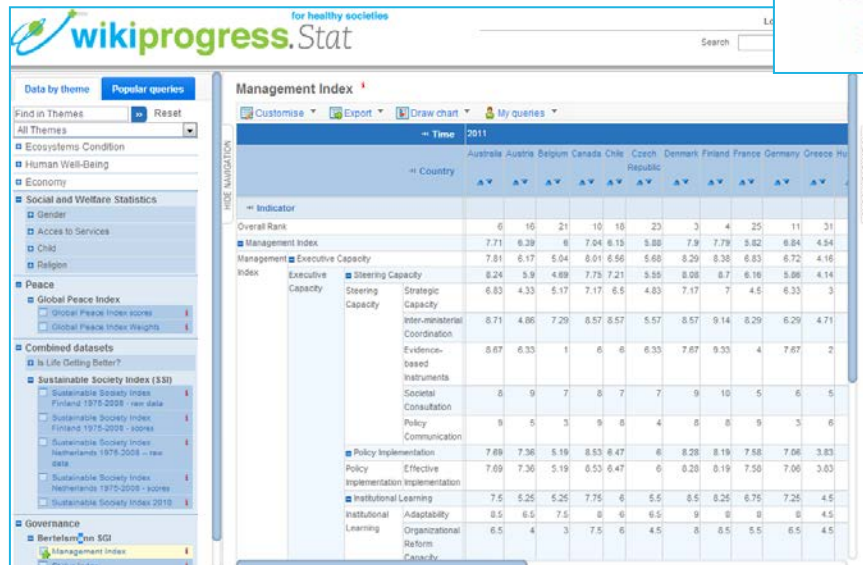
wikiprogress.Stat

for healthy societies

Lo

Search

Data by theme | Popular queries

Find in Themes » Reset

All Themes

Ecosystems Condition
Human Well-Being
Economy
Social and Welfare Statistics
Gender
Access to Services
Child
Religion
Peace
Global Peace Index
Global Peace Index scores
Global Peace Index Weights
Combined datasets
Is Life Getting Better?
Sustainable Society Index (SSI)
Sustainable Society Index Finland 1975-2008 - raw data
Sustainable Society Index Finland 1975-2008 - scores
Sustainable Society Index Netherlands 1975-2008 -- raw data
Sustainable Society Index Netherlands 1975-2008 - scores
Sustainable Society Index 2010
Governance
Bertelsmann SGI
Management Index

HIDE NAVIGATION

Management Index

Customise | Export | Draw chart | My queries

| | | | Time | 2011 | | | | | | | | | | | |
|---|---|---|---|---|---|---|---|---|---|---|---|---|---|---|---|
| | | | Country | Australia | Austria | Belgium | Canada | Chile | Czech Republic | Denmark | Finland | France | Germany | Greece | Hu |
| Indicator | | | | | | | | | | | | | | | |
| Overall Rank | | | | 6 | 16 | 21 | 10 | 18 | 23 | 3 | 4 | 25 | 11 | 31 | |
| Management Index | | | | 7.71 | 6.39 | 6 | 7.04 | 6.15 | 5.88 | 7.9 | 7.79 | 5.82 | 6.84 | 4.54 | |
| Management Index | Executive Capacity | | | 7.81 | 6.17 | 5.04 | 8.01 | 6.56 | 5.68 | 8.29 | 8.38 | 6.83 | 6.72 | 4.16 | |
| | Executive Capacity | Steering Capacity | | 8.24 | 5.9 | 4.69 | 7.75 | 7.21 | 5.55 | 8.08 | 8.7 | 6.16 | 5.86 | 4.14 | |
| | | Steering Capacity | Strategic Capacity | 6.83 | 4.33 | 5.17 | 7.17 | 6.5 | 4.83 | 7.17 | 7 | 4.5 | 6.33 | 3 | |
| | | | Inter-ministerial Coordination | 8.71 | 4.86 | 7.29 | 8.57 | 8.57 | 5.57 | 8.57 | 9.14 | 8.29 | 6.29 | 4.71 | |
| | | | Evidence-based Instruments | 8.67 | 6.33 | 1 | 6 | 6 | 6.33 | 7.67 | 9.33 | 4 | 7.67 | 2 | |
| | | | Societal Consultation | 8 | 9 | 7 | 8 | 7 | 7 | 9 | 10 | 5 | 6 | 5 | |
| | | | Policy Communication | 9 | 5 | 3 | 9 | 8 | 4 | 8 | 8 | 9 | 3 | 6 | |
| | | Policy Implementation | | 7.69 | 7.36 | 5.19 | 8.53 | 6.47 | 6 | 8.28 | 8.19 | 7.58 | 7.06 | 3.83 | |
| | | Policy Implementation | Effective Implementation | 7.69 | 7.36 | 5.19 | 8.53 | 6.47 | 6 | 8.28 | 8.19 | 7.58 | 7.06 | 3.83 | |
| | | Institutional Learning | | 7.5 | 5.25 | 5.25 | 7.75 | 6 | 5.5 | 8.5 | 8.25 | 6.75 | 7.25 | 4.5 | |
| | | Institutional Learning | Adaptability | 8.5 | 6.5 | 7.5 | 8 | 6 | 6.5 | 9 | 8 | 8 | 8 | 4.5 | |
| | | | Organizational Reform Capacity | 6.5 | 4 | 3 | 7.5 | 6 | 4.5 | 8 | 8.5 | 5.5 | 6.5 | 4.5 | |